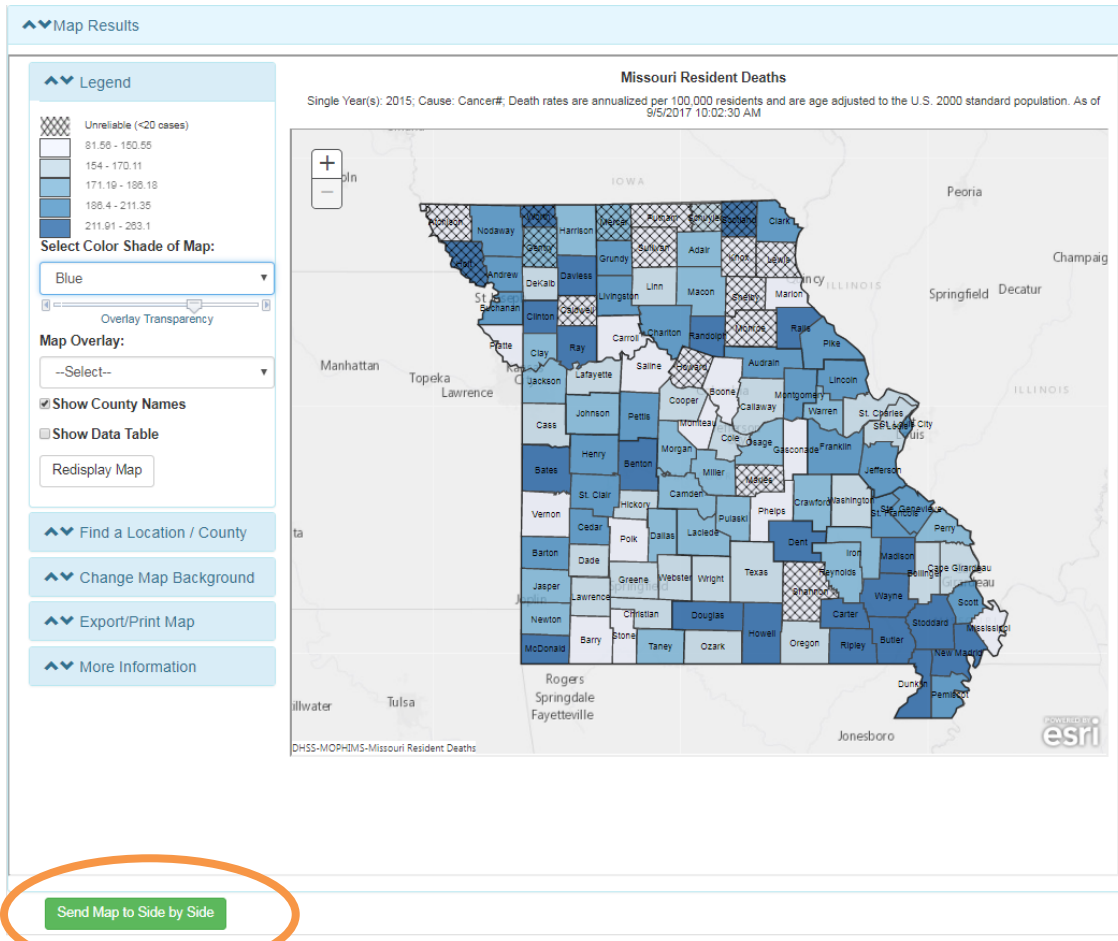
Map Results

Legend

Unreliable (<20 cases)
81.56 - 150.55
154 - 170.11
171.19 - 186.18
186.4 - 211.35
211.91 - 263.1

Select Color Shade of Map:
Blue
Overlay Transparency
Map Overlay:
--Select--
Show County Names
Show Data Table
Redisplay Map

Find a Location / County
Change Map Background
Export/Print Map
More Information

Missouri Resident Deaths
Single Year(s): 2015; Cause: Cancer#; Death rates are annualized per 100,000 residents and are age adjusted to the U.S. 2000 standard population. As of 9/5/2017 10:02:30 AM

+
−
IOWA
Peoria
Champaig
Springfield
Decatur
ILLINOIS
ILLINOIS
Manhattan
Topeka
Lawrence
Tulsa
Rogers
Springdale
Fayetteville
Jonesboro
illwater

Atchison
Nodaway
Worth
Gentry
Harrison
Mercer
Putnam
Schuyler
Scotland
Clark
Holt
Andrew
DeKalb
Daviess
Grundy
Sullivan
Adair
Knox
Lewis
Buchanan
Clinton
Caldwell
Livingston
Linn
Macon
Shelby
Marion
Platte
Clay
Ray
Carroll
Chariton
Randolph
Monroe
Ralls
Pike
Jackson
Lafayette
Saline
Howard
Boone
Audrain
Lincoln
Cooper
Callaway
Montgomery
Warren
St. Charles
St. Louis
Cass
Johnson
Pettis
Moniteau
Cole
Osage
Gasconade
Franklin
Bates
Henry
Benton
Morgan
Miller
Maries
Jefferson
St. Clair
Camden
Crawford
Washington
St. Francois
Ste. Genevieve
Perry
Vernon
Hickory
Cedar
Polk
Dallas
Laclede
Pulaski
Phelps
Dent
Iron
Madison
Bollinger
Cape Girardeau
Barton
Dade
Greene
Webster
Wright
Texas
Reynolds
Shannon
Jasper
Lawrence
Christian
Douglas
Carter
Wayne
Scott
Newton
Barry
Stone
Taney
Ozark
Howell
Oregon
Ripley
Butler
Stoddard
Mississippi
McDonald
New Madrid
Dunklin
Pemiscot

DHSS-MOPHIMS-Missouri Resident Deaths
POWERED BY esri

Send Map to Side by Side